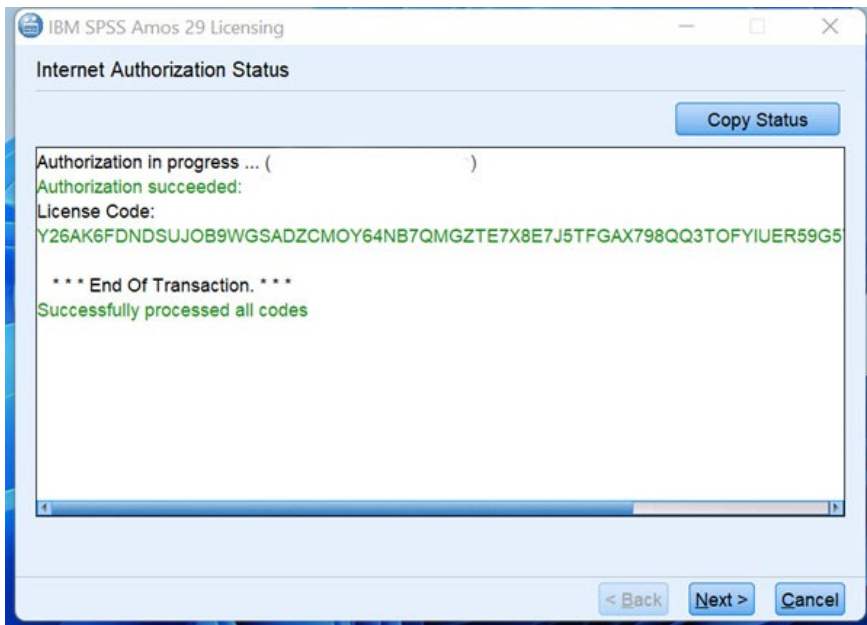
IBM SPSS Amos 29 Licensing

Internet Authorization Status

Copy Status

Authorization in progress ... ( )
Authorization succeeded:
License Code:
Y26AK6FDNDSUJOB9WGSADZCMOY64NB7QMGZTE7X8E7J5TFGAX798QQ3TOFYIUER59G5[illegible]

* * * End Of Transaction. * * *
Successfully processed all codes

< Back Next > Cancel